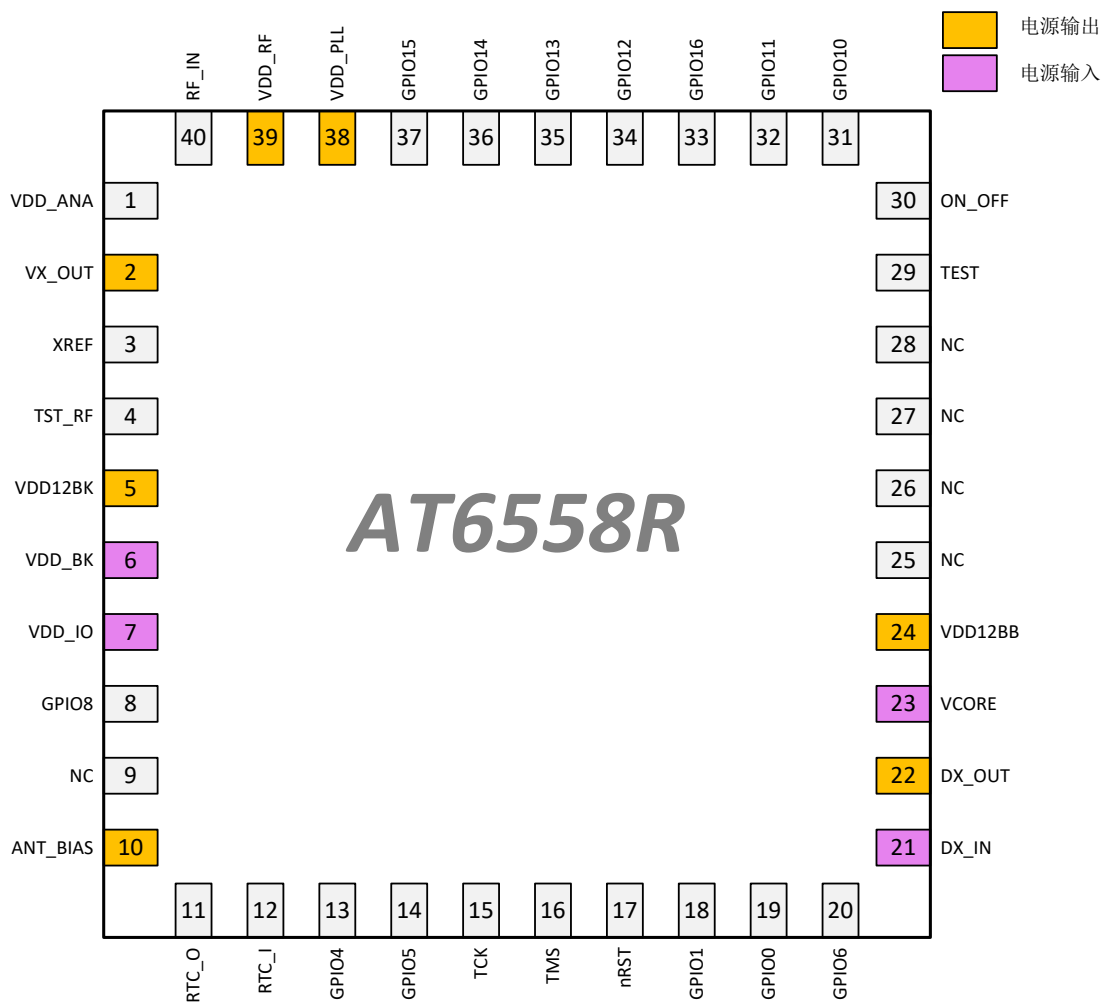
电源输出
电源输入

RF_IN 40
VDD_RF 39
VDD_PLL 38
GPIO15 37
GPIO14 36
GPIO13 35
GPIO12 34
GPIO16 33
GPIO11 32
GPIO10 31

VDD_ANA 1
VX_OUT 2
XREF 3
TST_RF 4
VDD12BK 5
VDD_BK 6
VDD_IO 7
GPIO8 8
NC 9
ANT_BIAS 10

AT6558R

30 ON_OFF
29 TEST
28 NC
27 NC
26 NC
25 NC
24 VDD12BB
23 VCORE
22 DX_OUT
21 DX_IN

11 RTC_O
12 RTC_I
13 GPIO4
14 GPIO5
15 TCK
16 TMS
17 nRST
18 GPIO1
19 GPIO0
20 GPIO6